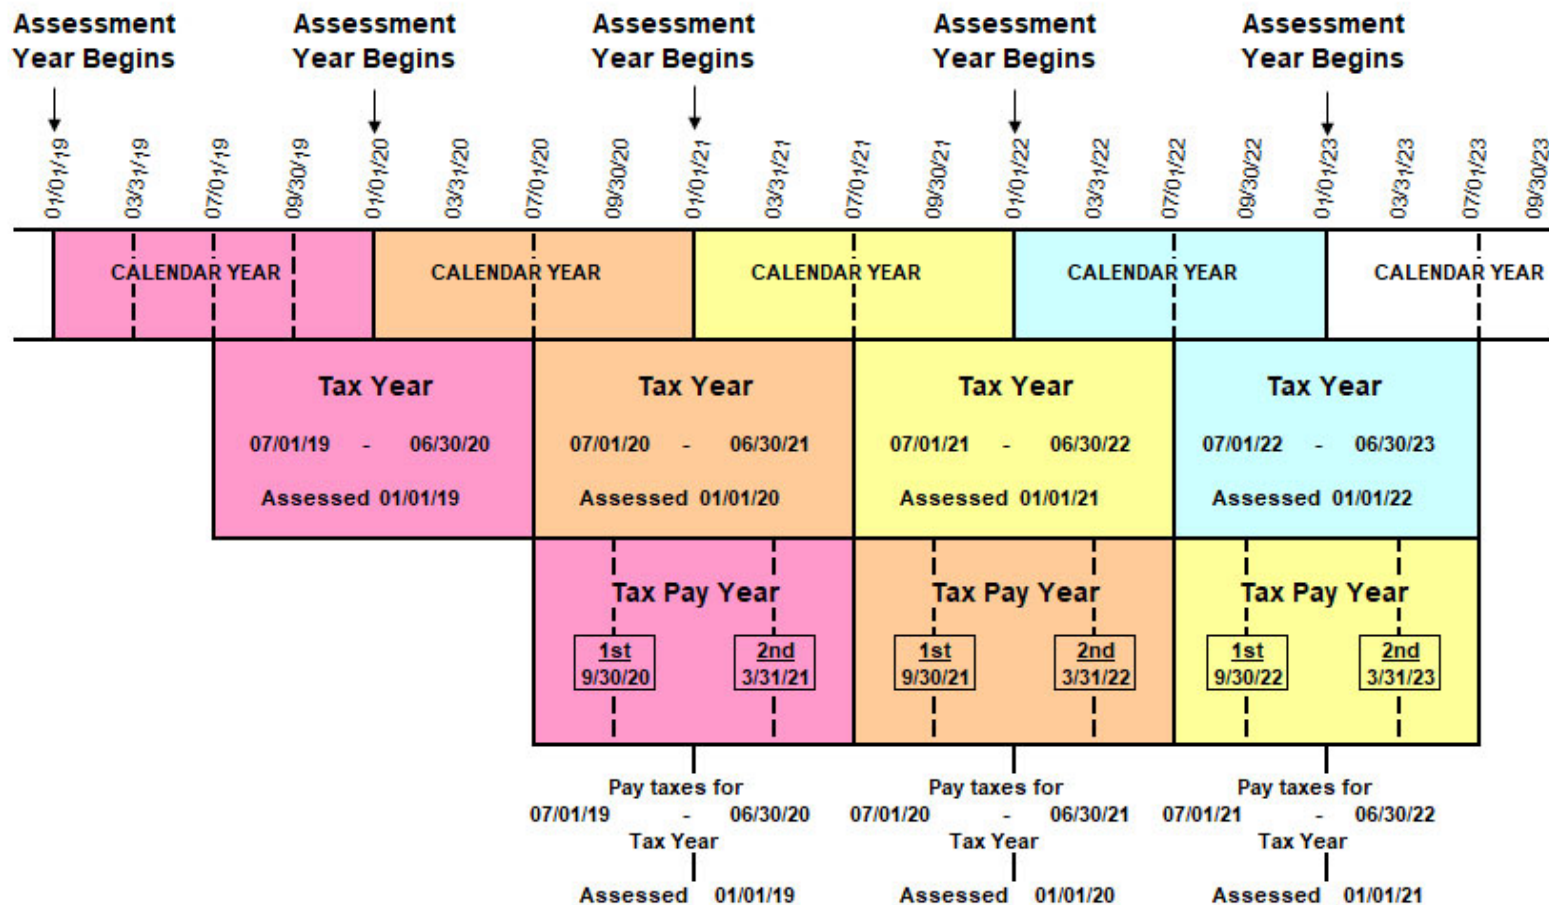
Assessment Year Begins

Assessment Year Begins

Assessment Year Begins

Assessment Year Begins

Assessment Year Begins

01/01/19
03/31/19
07/01/19
09/30/19
01/01/20
03/31/20
07/01/20
09/30/20
01/01/21
03/31/21
07/01/21
09/30/21
01/01/22
03/31/22
07/01/22
09/30/22
01/01/23
03/31/23
07/01/23
09/30/23

CALENDAR YEAR

CALENDAR YEAR

CALENDAR YEAR

CALENDAR YEAR

CALENDAR YEAR

Tax Year
07/01/19 - 06/30/20
Assessed 01/01/19

Tax Year
07/01/20 - 06/30/21
Assessed 01/01/20

Tax Year
07/01/21 - 06/30/22
Assessed 01/01/21

Tax Year
07/01/22 - 06/30/23
Assessed 01/01/22

Tax Pay Year
1st 9/30/20
2nd 3/31/21

Tax Pay Year
1st 9/30/21
2nd 3/31/22

Tax Pay Year
1st 9/30/22
2nd 3/31/23

Pay taxes for
07/01/19 - 06/30/20
Tax Year
Assessed 01/01/19

Pay taxes for
07/01/20 - 06/30/21
Tax Year
Assessed 01/01/20

Pay taxes for
07/01/21 - 06/30/22
Tax Year
Assessed 01/01/21